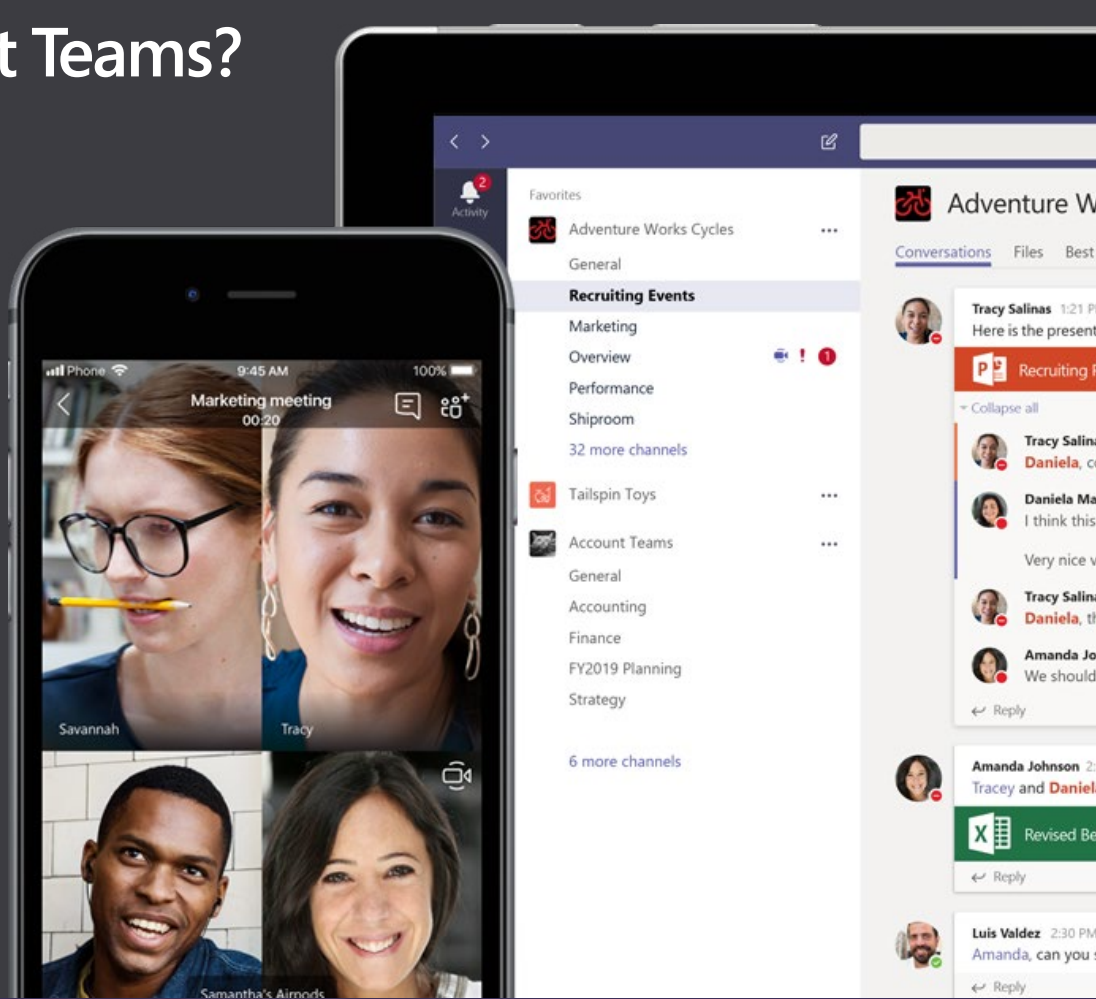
t Teams?

Phone 9:45 AM 100%
Marketing meeting
00:20
Savannah
Tracy
Samantha's Airpods

2
Activity

Favorites
Adventure Works Cycles
General
Recruiting Events
Marketing
Overview
Performance
Shiproom
32 more channels
Tailspin Toys
Account Teams
General
Accounting
Finance
FY2019 Planning
Strategy
6 more channels

Adventure W
Conversations Files Best
Tracy Salinas 1:21 P
Here is the present
Recruiting
Collapse all
Tracy Salina
Daniela, c
Daniela Ma
I think this
Very nice v
Tracy Salina
Daniela, t
Amanda Jo
We should
Reply
Amanda Johnson 2:
Tracey and Daniel
Revised Be
Reply
Luis Valdez 2:30 PM
Amanda, can you
Reply